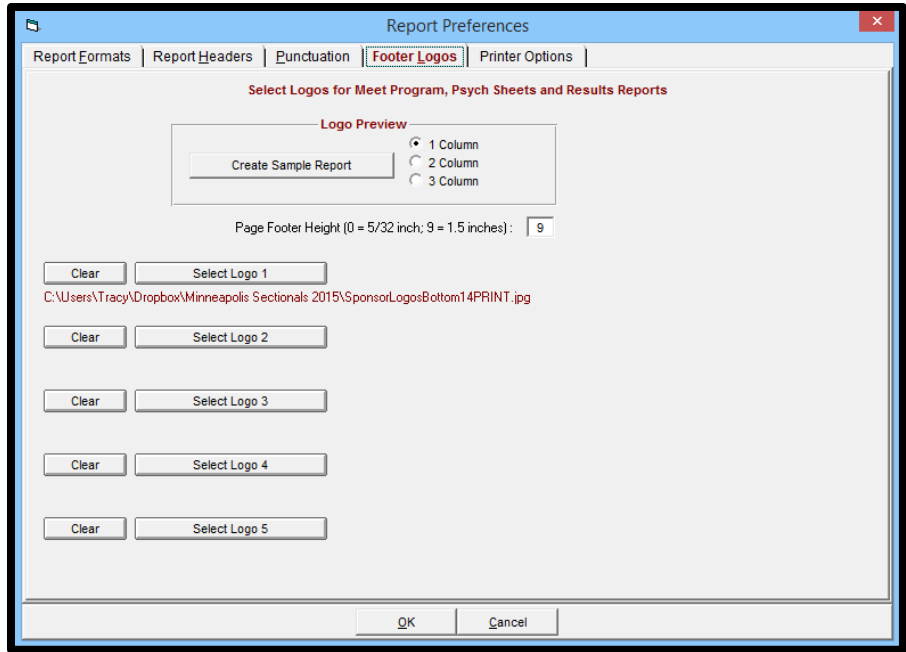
Report Preferences

Report Formats | Report Headers | Punctuation | Footer Logos | Printer Options

Select Logos for Meet Program, Psych Sheets and Results Reports

Logo Preview

Create Sample Report

1 Column
2 Column
3 Column

Page Footer Height (0 = 5/32 inch; 9 = 1.5 inches) : 9

Clear | Select Logo 1

C:\Users\Tracy\Dropbox\Minneapolis Sectionals 2015\SponsorLogosBottom14PRINT.jpg

Clear | Select Logo 2

Clear | Select Logo 3

Clear | Select Logo 4

Clear | Select Logo 5

OK | Cancel